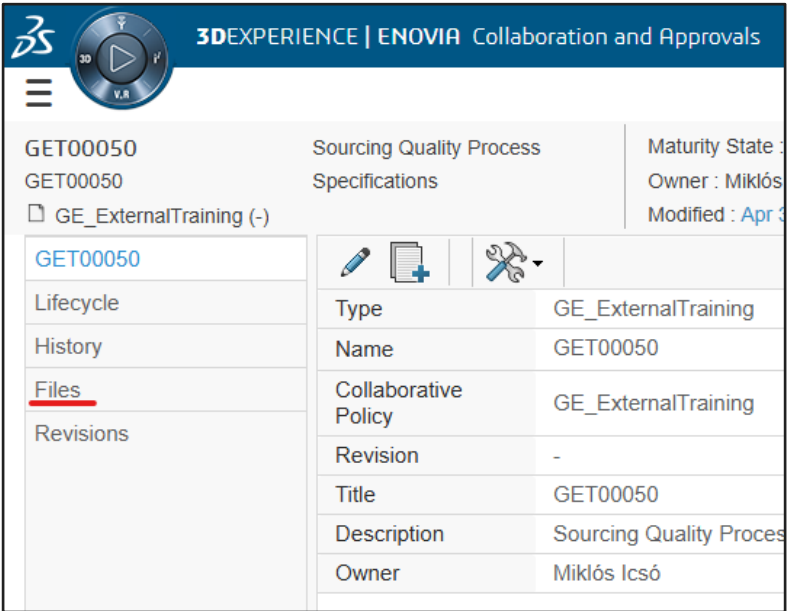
3D V,R i

3DEXPERIENCE | ENOVIA Collaboration and Approvals

GET00050
GET00050
GE_ExternalTraining (-)

Sourcing Quality Process Specifications

Maturity State :
Owner : Miklós
Modified : Apr 3

GET00050
Lifecycle
History
Files
Revisions

| Type | GE_ExternalTraining |
|---|---|
| Name | GET00050 |
| Collaborative Policy | GE_ExternalTraining |
| Revision | - |
| Title | GET00050 |
| Description | Sourcing Quality Proces |
| Owner | Miklós Icsó |